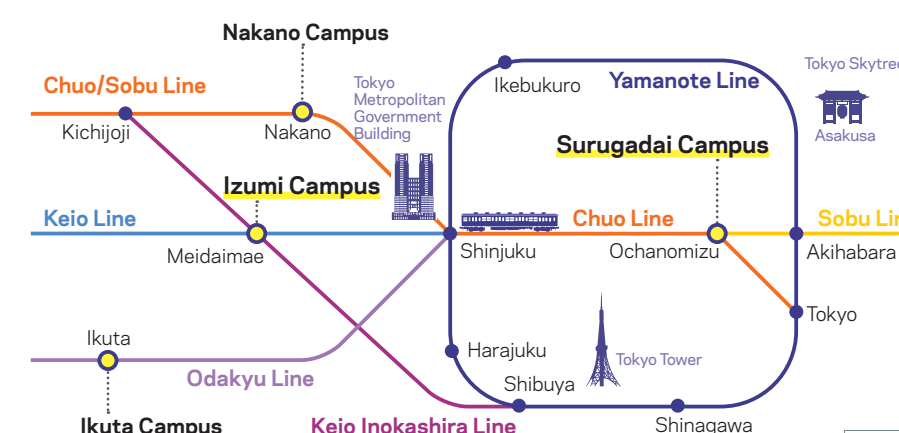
Nakano Campus

Chuo/Sobu Line

Kichijoji

Nakano

Tokyo Metropolitan Government Building

Ikebukuro

Yamanote Line

Tokyo Skytree

Asakusa

Surugadai Campus

Izumi Campus

Keio Line

Meidaimae

Shinjuku

Chuo Line

Ochanomizu

Sobu Li

Akihabara

Tokyo

Ikuta

Harajuku

Tokyo Tower

Odakyu Line

Shibuya

Ikuta Campus

Keio Inokashira Line

Shinagawa